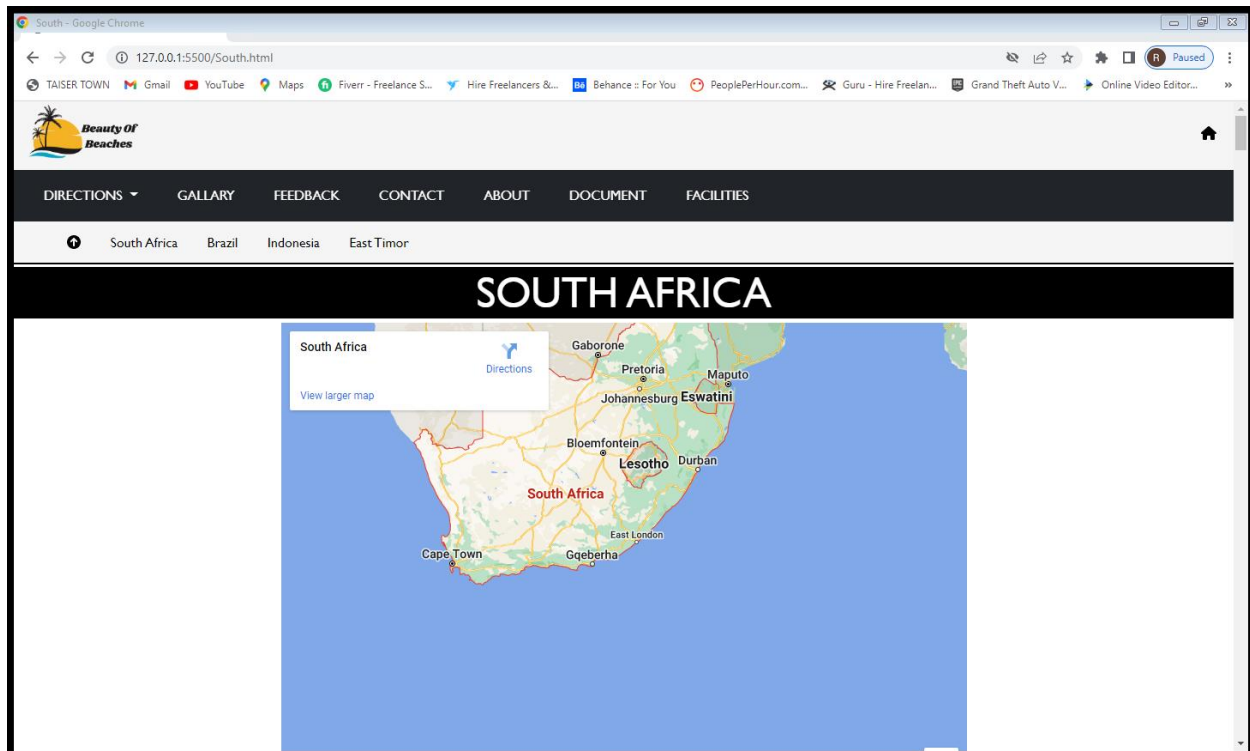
South - Google Chrome

127.0.0.1:5500/South.html

R Paused

TAISER TOWN Gmail YouTube Maps Fiverr - Freelance S... Hire Freelancers &... Behance :: For You PeoplePerHour.com... Guru - Hire Freelan... Grand Theft Auto V... Online Video Editor... »

Beauty Of Beaches

DIRECTIONS GALLARY FEEDBACK CONTACT ABOUT DOCUMENT FACILITIES

South Africa Brazil Indonesia East Timor

SOUTH AFRICA

South Africa
Directions
View larger map

Gaborone
Pretoria
Maputo
Johannesburg Eswatini
Bloemfontein
Lesotho Durban
South Africa
East London
Cape Town Gqeberha